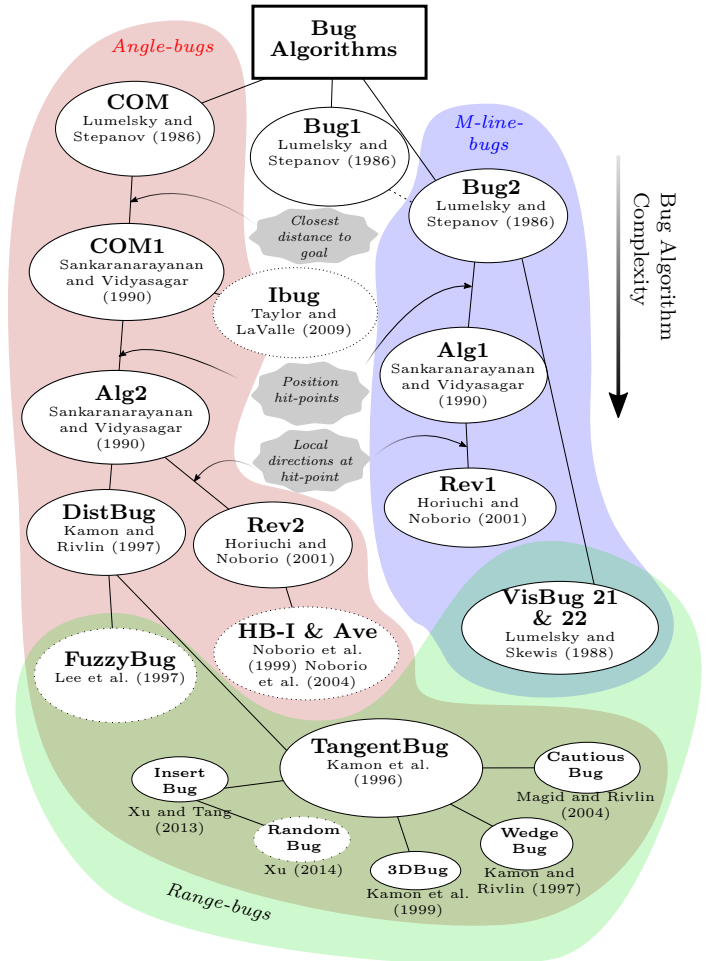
Bug Algorithms

Angle-bugs

M-line-bugs

Bug Algorithm Complexity

COM
Lumelsky and Stepanov (1986)

Bug1
Lumelsky and Stepanov (1986)

Bug2
Lumelsky and Stepanov (1986)

Closest distance to goal

COM1
Sankaranarayanan and Vidyasagar (1990)

Ibug
Taylor and LaValle (2009)

Alg1
Sankaranarayanan and Vidyasagar (1990)

Position hit-points

Alg2
Sankaranarayanan and Vidyasagar (1990)

Local directions at hit-point

Rev1
Horiuchi and Noborio (2001)

DistBug
Kamon and Rivlin (1997)

Rev2
Horiuchi and Noborio (2001)

VisBug 21 & 22
Lumelsky and Skewis (1988)

FuzzyBug
Lee et al. (1997)

HB-I & Ave
Noborio et al. (1999) Noborio et al. (2004)

TangentBug
Kamon et al. (1996)

Insert Bug
Xu and Tang (2013)

Cautious Bug
Magid and Rivlin (2004)

Random Bug
Xu (2014)

Wedge Bug
Kamon and Rivlin (1997)

3DBug
Kamon et al. (1999)

Range-bugs